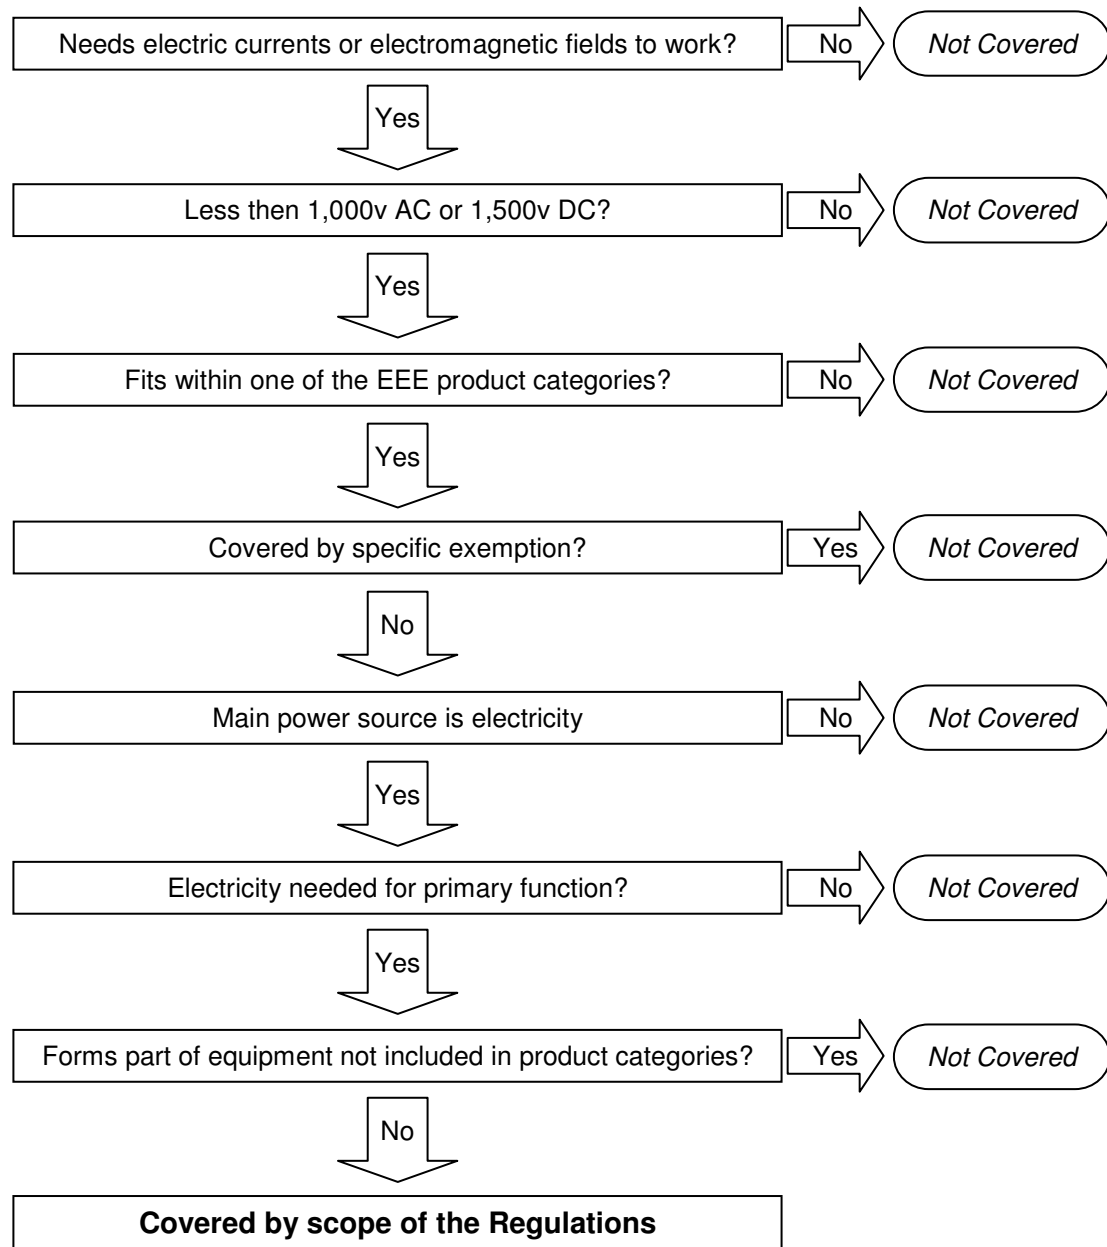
Needs electric currents or electromagnetic fields to work?
No
*Not Covered*
Yes

Less then 1,000v AC or 1,500v DC?
No
*Not Covered*
Yes

Fits within one of the EEE product categories?
No
*Not Covered*
Yes

Covered by specific exemption?
Yes
*Not Covered*
No

Main power source is electricity
No
*Not Covered*
Yes

Electricity needed for primary function?
No
*Not Covered*
Yes

Forms part of equipment not included in product categories?
Yes
*Not Covered*
No

**Covered by scope of the Regulations**